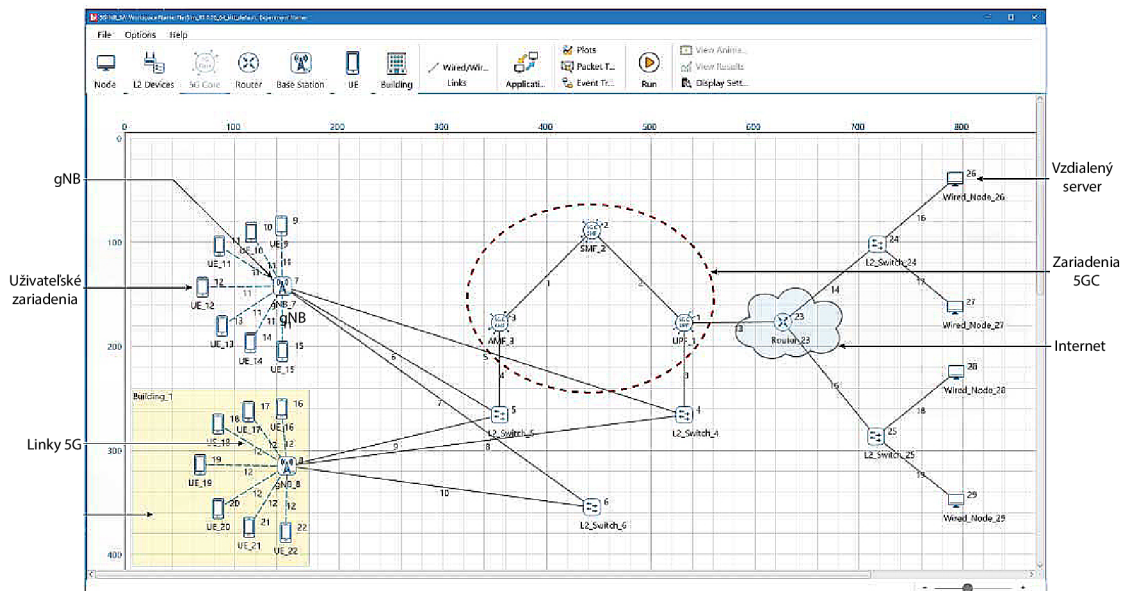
File Options Help

Node L2 Devices 5G Core Router Base Station UE Building Wired/Wir... Links Applicati... Plots Packet T... Event Tr... Run View Anima... View Results Display Sett...

0 100 200 300 400 500 600 700 800

0 100 200 300 400

gNB

Užívateľské zariadenia

Linky 5G

Vzdialený server

Zariadenia 5GC

Internet

UE_9 UE_10 UE_11 UE_12 UE_13 UE_14 UE_15 gNB_7 gNB

Building_1

UE_16 UE_17 UE_18 UE_19 UE_20 UE_21 UE_22 gNB_8

SMF_2 AMF_3 UPF_1 Router_23

L2_Switch_5 L2_Switch_4 L2_Switch_6 L2_Switch_24 L2_Switch_25

Wired_Node_26 Wired_Node_27 Wired_Node_28 Wired_Node_29

1 2 3 4 5 6 7 8 9 10 11 12 13 14 15 16 17 18 19 20 21 22 23 24 25 26 27 28 29